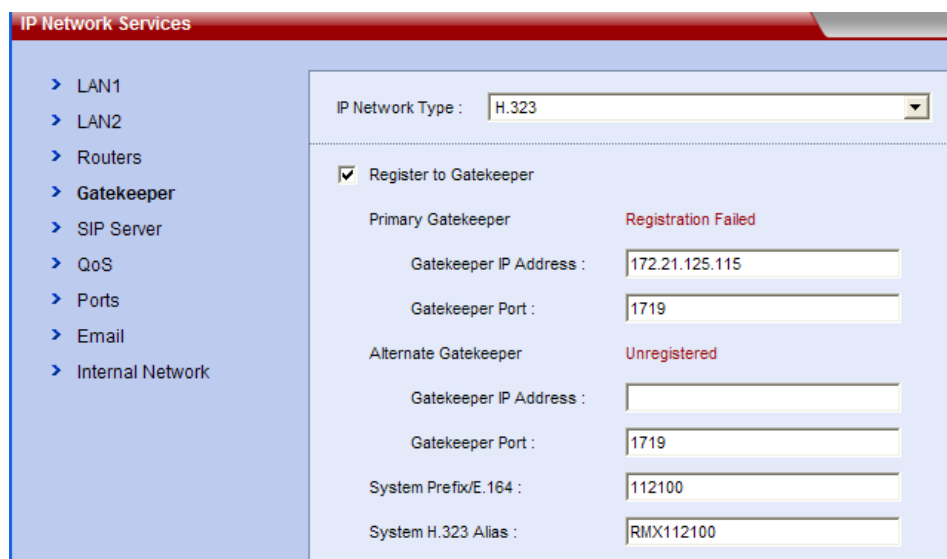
IP Network Services

LAN1
LAN2
Routers
Gatekeeper
SIP Server
QoS
Ports
Email
Internal Network

IP Network Type : H.323

Register to Gatekeeper

Primary Gatekeeper Registration Failed

Gatekeeper IP Address : 172.21.125.115

Gatekeeper Port : 1719

Alternate Gatekeeper Unregistered

Gatekeeper IP Address :

Gatekeeper Port : 1719

System Prefix/E.164 : 112100

System H.323 Alias : RMX112100